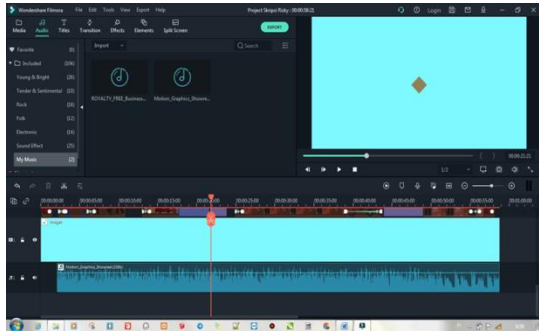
Wondershare Filmora File Edit Tools View Export Help

Project Skripsi Risky : 00:00:18:21

Login

Media Audio Titles Transition Effects Elements Split Screen

EXPORT

Favorite (0)

Included (106)

Young & Bright (26)

Tender & Sentimental (33)

Rock (16)

Folk (12)

Electronic (16)

Sound Effect (25)

My Music (2)

Import

Search

ROYALTY_FREE_Business...

Motion_Graphics_Showre...

00:00:21:21

1/2

00:00:00:00

00:00:05:00

00:00:10:00

00:00:15:00

00:00:20:00

00:00:25:00

00:00:30:00

00:00:35:00

00:00:40:00

00:00:45:00

00:00:50:00

Image

Motion_Graphics_Showreel_(4096)